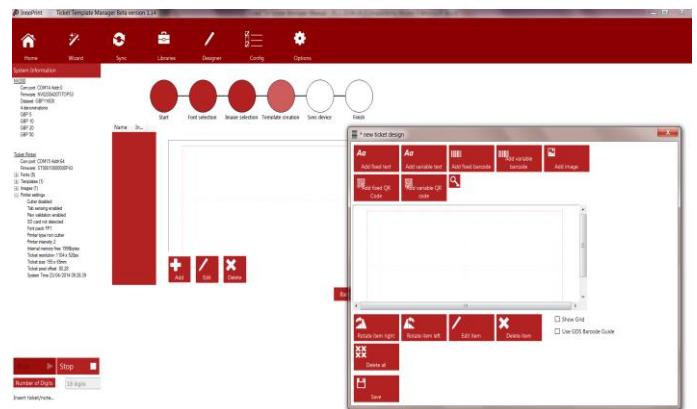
InesPrint Ticket Template Manager Beta version 3.34

Home
Wizard
Sync
Libraries
Designer
Config
Options

System Information

Start
Font selection
Image selection
Template creation
Sync device
Finish

Name

Add
Edit
Delete

* new ticket design

Add fixed text
Add variable text
Add fixed barcode
Add variable barcode
Add image
Add fixed QR Code
Add variable QR code

Show Grid
Use GS5 Barcode Guide

Rotate item right
Rotate item left
Edit item
Delete item
Delete all
Save

Stop
Number of Digits
10 digits
Insert ticket/note...